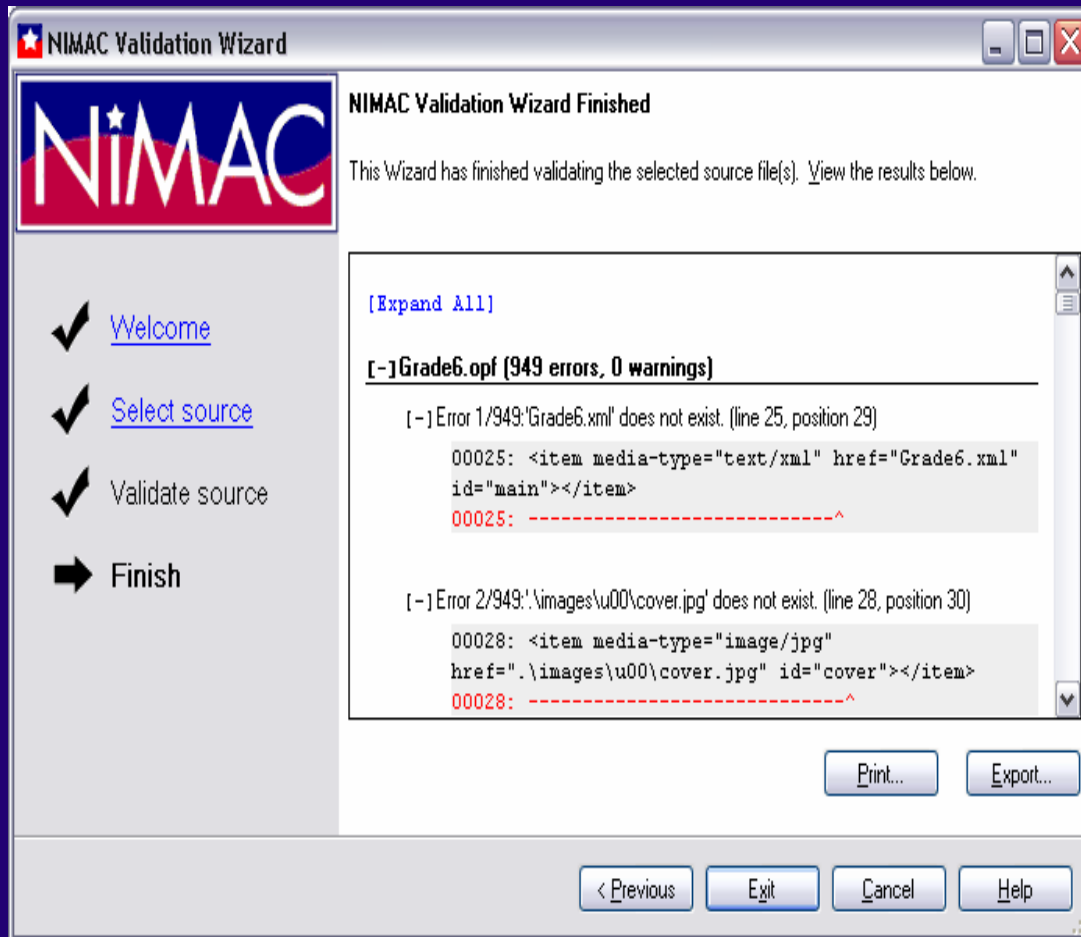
NIMAC Validation Wizard

NiMAC

NIMAC Validation Wizard Finished

This Wizard has finished validating the selected source file(s). View the results below.

Welcome

Select source

Validate source

Finish

[Expand All]

[-] Grade6.opf (949 errors, 0 warnings)

[-] Error 1/949:'Grade6.xml' does not exist. (line 25, position 29)

00025: <item media-type="text/xml" href="Grade6.xml" id="main"></item>
00025: ----------------------------^

[-] Error 2/949:'.\images\u00\cover.jpg' does not exist. (line 28, position 30)

00028: <item media-type="image/jpg" href=".\images\u00\cover.jpg" id="cover"></item>
00028: -----------------------------^

Print...

Export...

< Previous

Exit

Cancel

Help